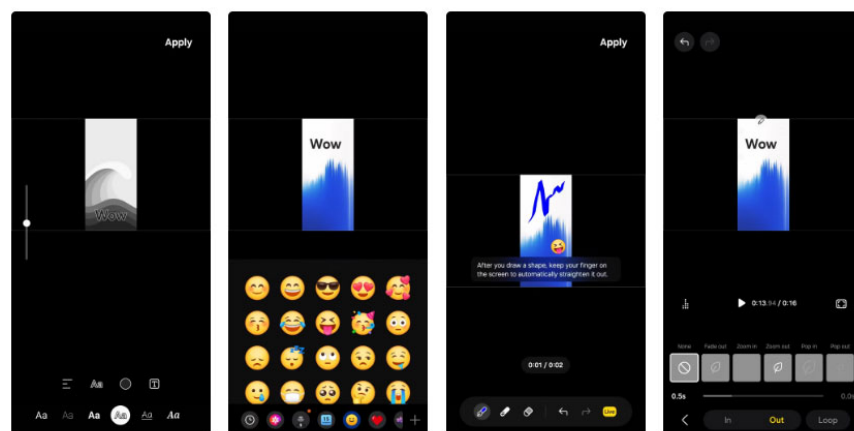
Apply

Wow

Aa Aa Aa Aa Aa Aa

Wow

Apply

After you draw a shape, keep your finger on the screen to automatically straighten it out.

0:01 / 0:02

Wow

0:13.54 / 0:16

None Fade out Zoom in Zoom out Pop in Pop out

0.5s

In Out Loop